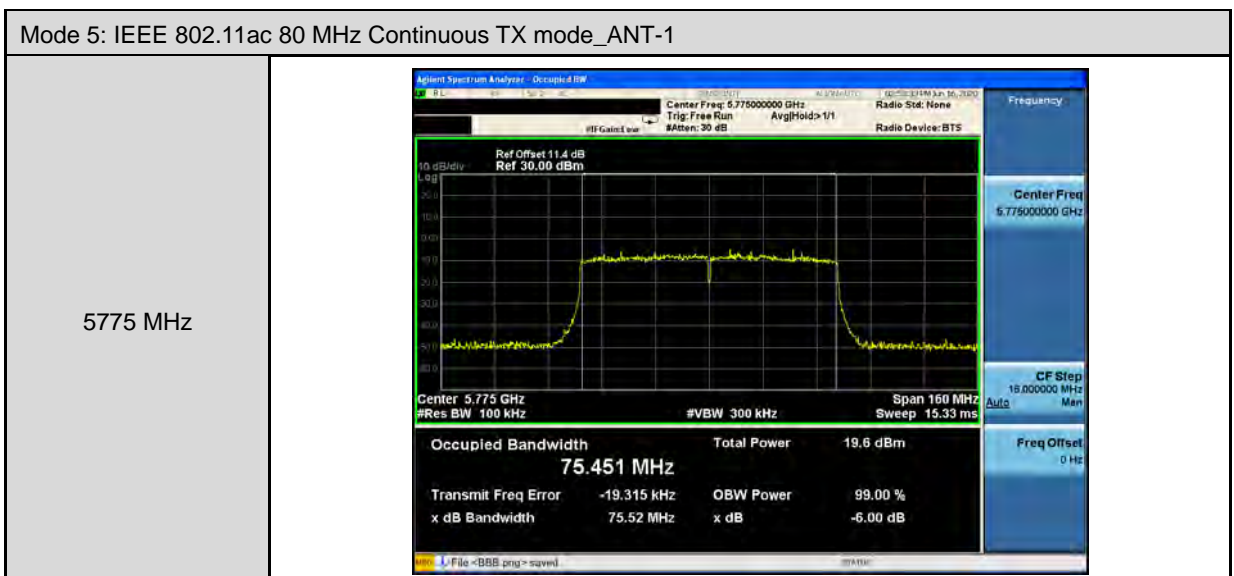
Mode 5: IEEE 802.11ac 80 MHz Continuous TX mode_ANT-1

5775 MHz

Agilent Spectrum Analyzer - Occupied BW

Center Freq: 5.775000000 GHz
Trig: Free Run Avg|Hold>1/1
#Atten: 30 dB
#IFGain:Low

Radio Std: None
Radio Device: BTS

Frequency

Ref Offset 11.4 dB
10 dB/div Ref 30.00 dBm
Log

Center Freq
5.775000000 GHz

Center 5.775 GHz
#Res BW 100 kHz
#VBW 300 kHz
Span 160 MHz
Sweep 15.33 ms

CF Step
16.000000 MHz
Auto Man

Occupied Bandwidth
75.451 MHz
Total Power 19.6 dBm

Transmit Freq Error -19.315 kHz
OBW Power 99.00 %
x dB Bandwidth 75.52 MHz
x dB -6.00 dB

Freq Offset
0 Hz

File <BBB.png> saved